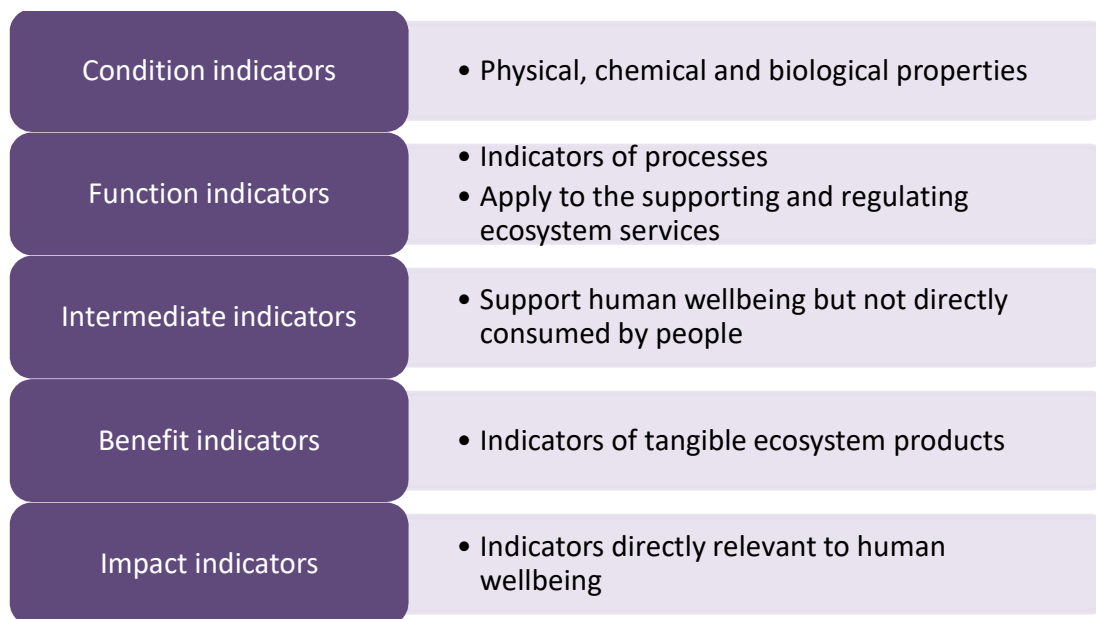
Condition indicators

• Physical, chemical and biological properties

Function indicators

• Indicators of processes
• Apply to the supporting and regulating ecosystem services

Intermediate indicators

• Support human wellbeing but not directly consumed by people

Benefit indicators

• Indicators of tangible ecosystem products

Impact indicators

• Indicators directly relevant to human wellbeing